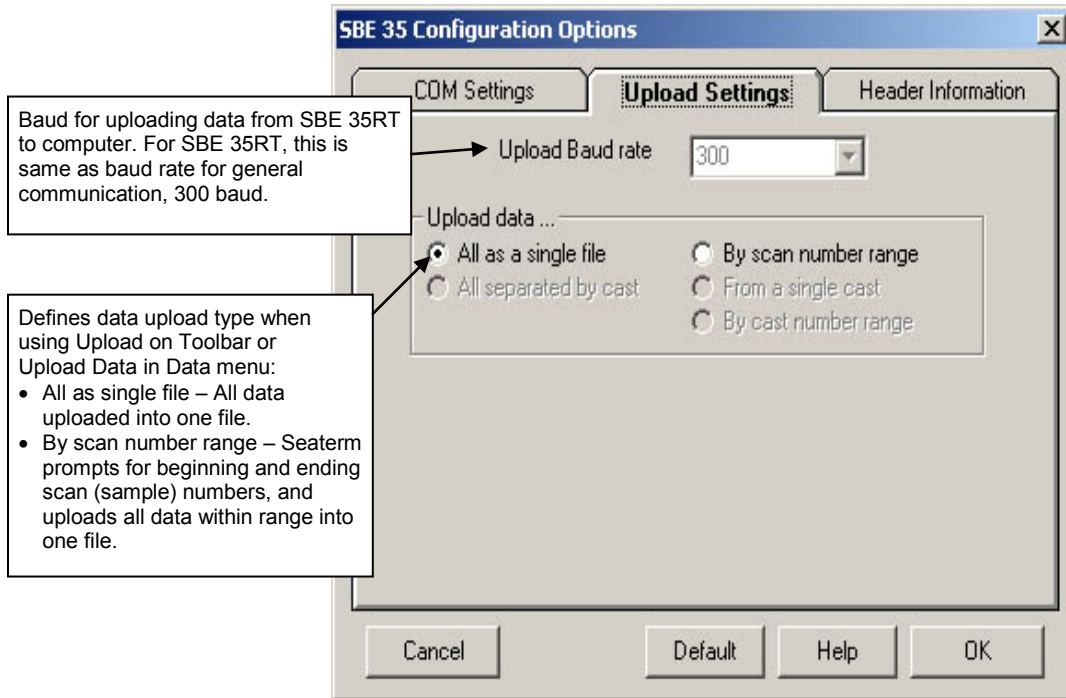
SBE 35 Configuration Options

×

COM Settings

Upload Settings

Header Information

Baud for uploading data from SBE 35RT to computer. For SBE 35RT, this is same as baud rate for general communication, 300 baud.

Upload Baud rate

300

Upload data ...

All as a single file

By scan number range

All separated by cast

From a single cast

By cast number range

Defines data upload type when using Upload on Toolbar or Upload Data in Data menu:
• All as single file – All data uploaded into one file.
• By scan number range – Seaterm prompts for beginning and ending scan (sample) numbers, and uploads all data within range into one file.

Cancel

Default

Help

OK